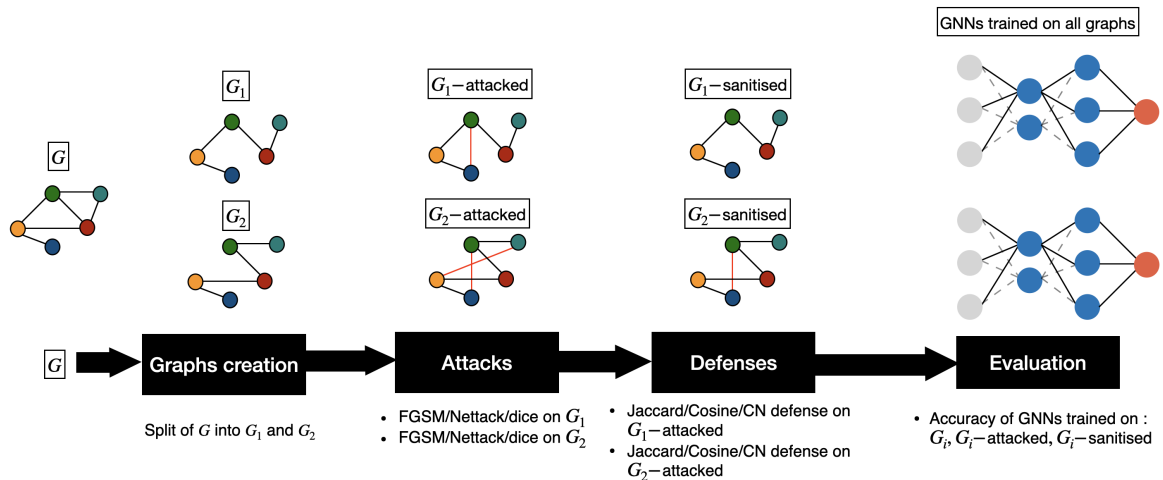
GNNs trained on all graphs

$G$

$G_1$

$G_2$

$G_1-$attacked

$G_2-$attacked

$G_1-$sanitised

$G_2-$sanitised

$G$

Graphs creation

Attacks

Defenses

Evaluation

Split of $G$ into $G_1$ and $G_2$

- FGSM/Nettack/dice on $G_1$
- FGSM/Nettack/dice on $G_2$

- Jaccard/Cosine/CN defense on $G_1-$attacked
- Jaccard/Cosine/CN defense on $G_2-$attacked

- Accuracy of GNNs trained on : $G_i$, $G_i-$attacked, $G_i-$sanitised